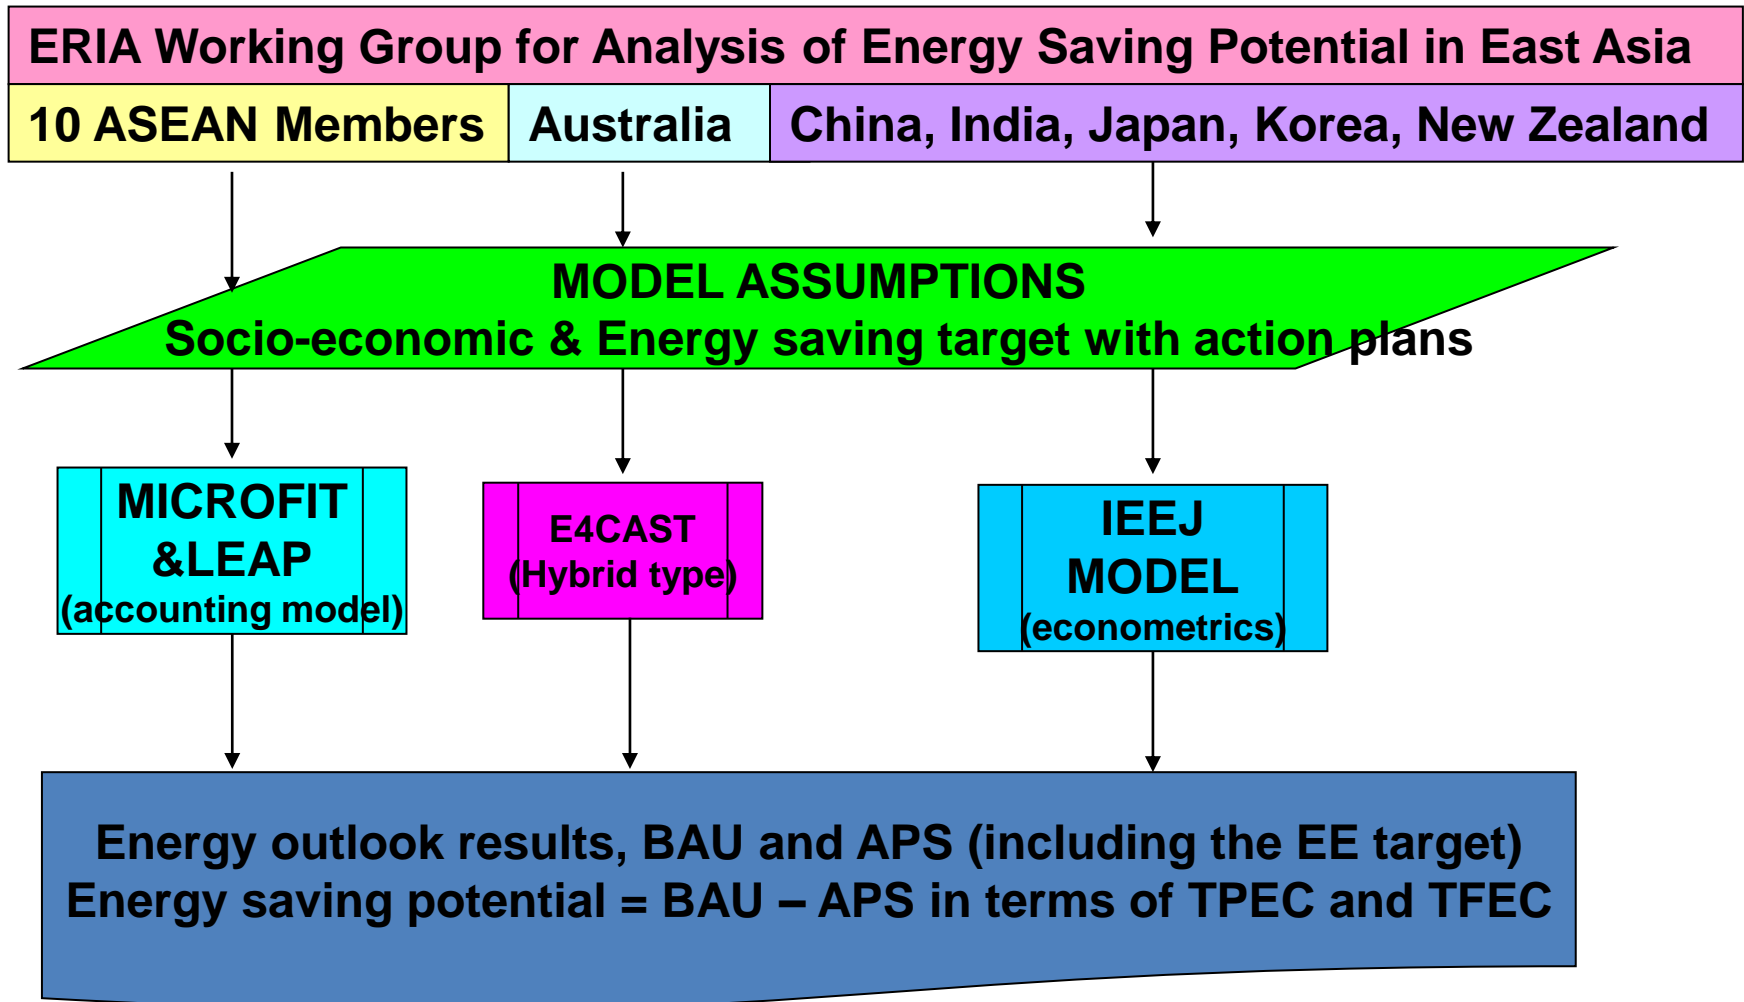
ERIA Working Group for Analysis of Energy Saving Potential in East Asia

10 ASEAN Members

Australia

China, India, Japan, Korea, New Zealand

MODEL ASSUMPTIONS
Socio-economic & Energy saving target with action plans

MICROFIT &LEAP (accounting model)

E4CAST (Hybrid type)

IEEJ MODEL (econometrics)

Energy outlook results, BAU and APS (including the EE target)
Energy saving potential = BAU – APS in terms of TPEC and TFEC